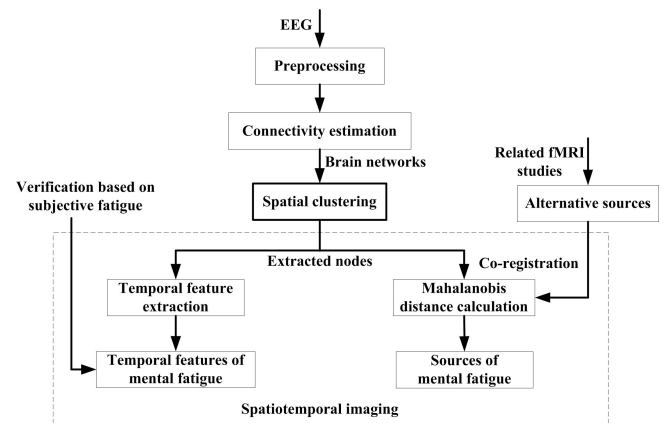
EEG

Preprocessing

Connectivity estimation

Brain networks

Related fMRI studies

Verification based on subjective fatigue

Spatial clustering

Alternative sources

Extracted nodes

Co-registration

Temporal feature extraction

Mahalanobis distance calculation

Temporal features of mental fatigue

Sources of mental fatigue

Spatiotemporal imaging